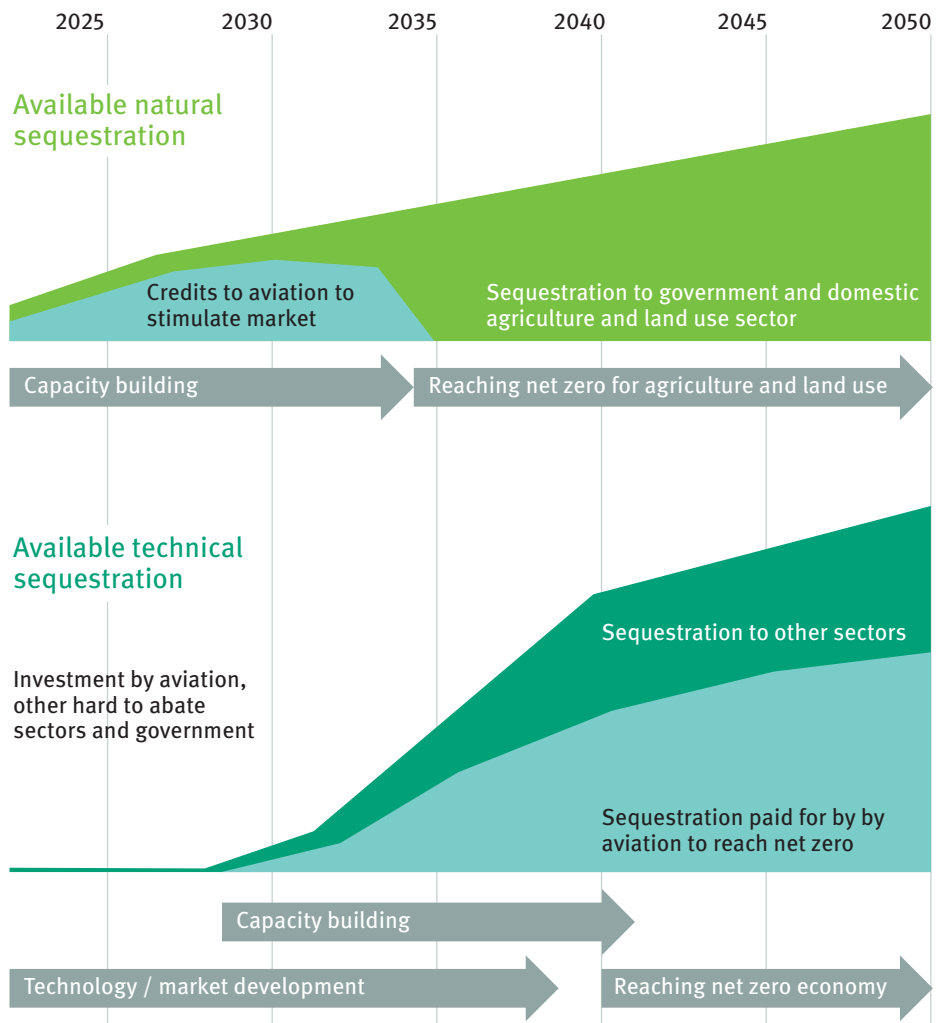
2025 2030 2035 2040 2045 2050

Available natural sequestration

Credits to aviation to stimulate market

Sequestration to government and domestic agriculture and land use sector

Capacity building

Reaching net zero for agriculture and land use

Available technical sequestration

Investment by aviation, other hard to abate sectors and government

Sequestration to other sectors

Sequestration paid for by by aviation to reach net zero

Capacity building

Technology / market development

Reaching net zero economy